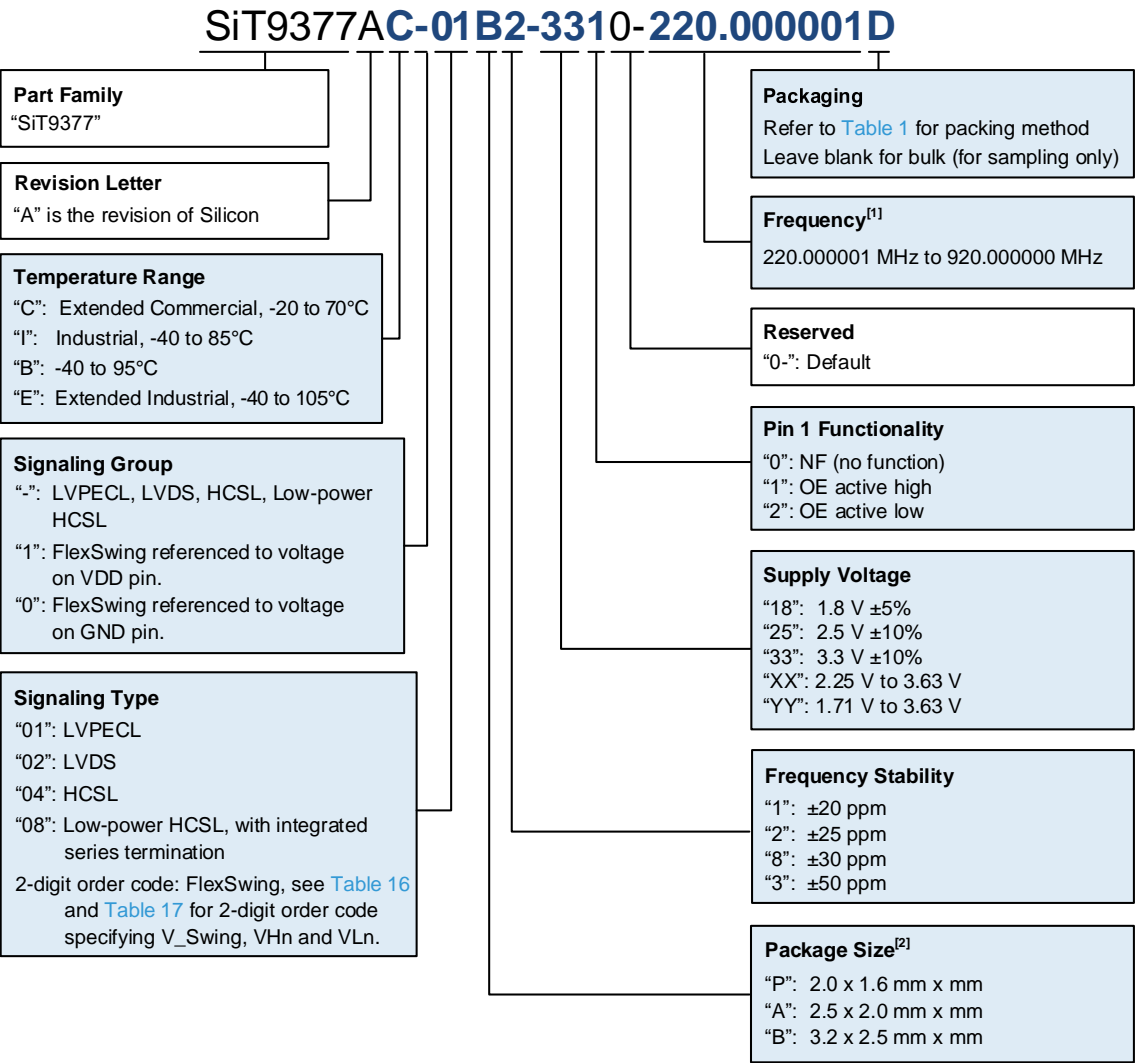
SiT9377AC-01B2-3310-220.000001D

**Part Family**
"SiT9377"

**Revision Letter**
"A" is the revision of Silicon

**Temperature Range**
"C": Extended Commercial, -20 to 70°C
"I": Industrial, -40 to 85°C
"B": -40 to 95°C
"E": Extended Industrial, -40 to 105°C

**Signaling Group**
"-": LVPECL, LVDS, HCSL, Low-power HCSL
"1": FlexSwing referenced to voltage on VDD pin.
"0": FlexSwing referenced to voltage on GND pin.

**Signaling Type**
"01": LVPECL
"02": LVDS
"04": HCSL
"08": Low-power HCSL, with integrated series termination
2-digit order code: FlexSwing, see Table 16 and Table 17 for 2-digit order code specifying V_Swing, VHn and VLn.

**Packaging**
Refer to Table 1 for packing method
Leave blank for bulk (for sampling only)

**Frequency$^{[1]}$**
220.000001 MHz to 920.000000 MHz

**Reserved**
"0-": Default

**Pin 1 Functionality**
"0": NF (no function)
"1": OE active high
"2": OE active low

**Supply Voltage**
"18": 1.8 V ±5%
"25": 2.5 V ±10%
"33": 3.3 V ±10%
"XX": 2.25 V to 3.63 V
"YY": 1.71 V to 3.63 V

**Frequency Stability**
"1": ±20 ppm
"2": ±25 ppm
"8": ±30 ppm
"3": ±50 ppm

**Package Size$^{[2]}$**
"P": 2.0 x 1.6 mm x mm
"A": 2.5 x 2.0 mm x mm
"B": 3.2 x 2.5 mm x mm